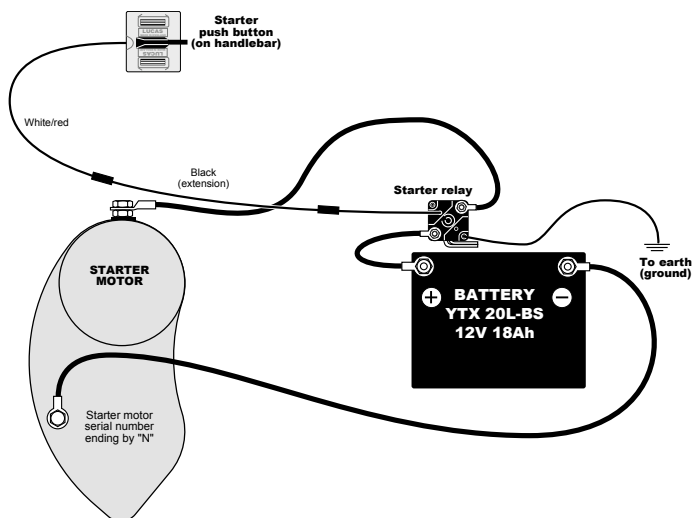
LUCAS

LUCAS

Starter push button (on handlebar)

White/red

Black (extension)

Starter relay

To earth (ground)

STARTER MOTOR

+

BATTERY YTX 20L-BS 12V 18Ah

−

Starter motor serial number ending by "N"